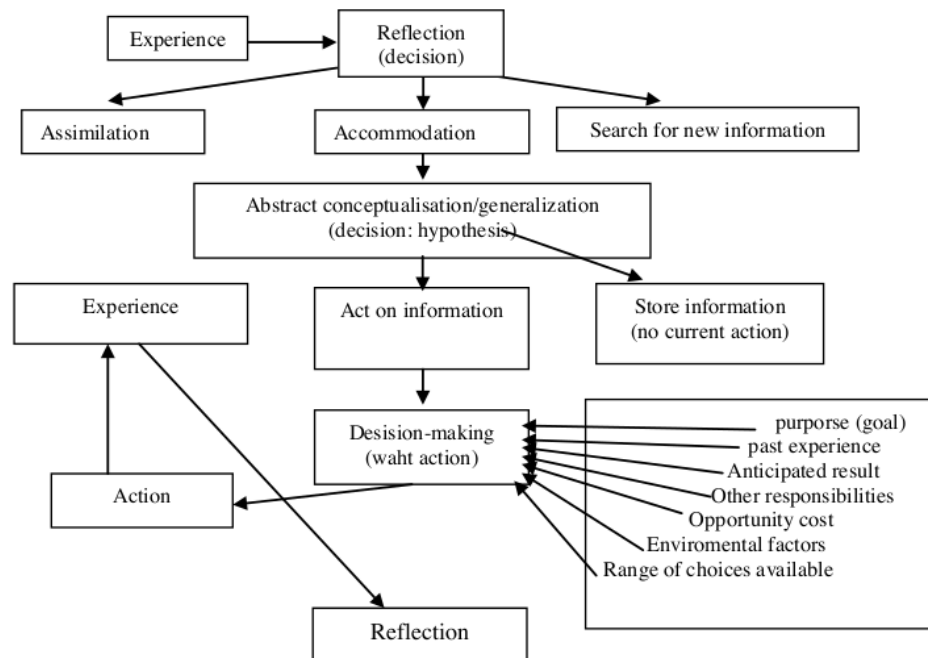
Experience

Reflection (decision)

Assimilation

Accommodation

Search for new information

Abstract conceptualisation/generalization (decision: hypothesis)

Experience

Act on information

Store information (no current action)

Desision-making (waht action)

purporse (goal)
past experience
Anticipated result
Other responsibilities
Opportunity cost
Enviromental factors
Range of choices available

Action

Reflection